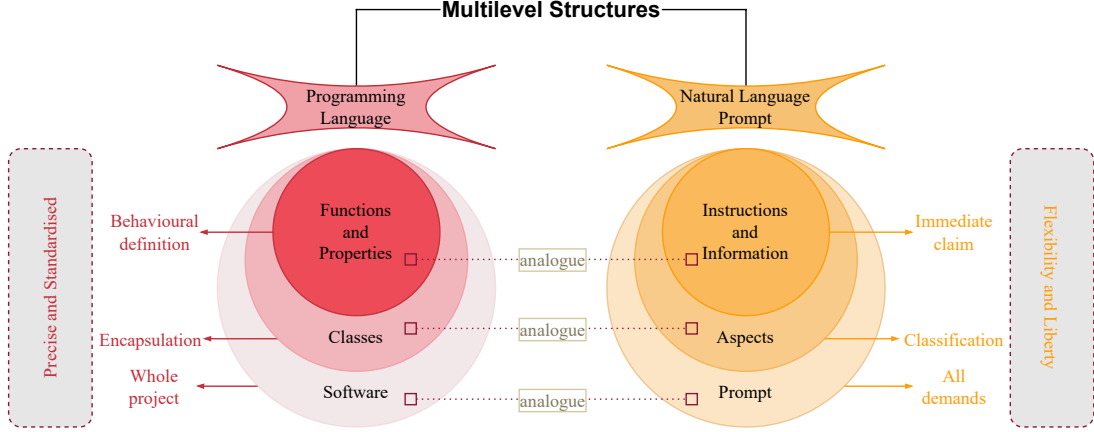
Multilevel Structures

Programming Language

Natural Language Prompt

Precise and Standardised

Behavioural definition

Functions and Properties

analogue

Instructions and Information

Immediate claim

Encapsulation

Classes

analogue

Aspects

Classification

Whole project

Software

analogue

Prompt

All demands

Flexibility and Liberty